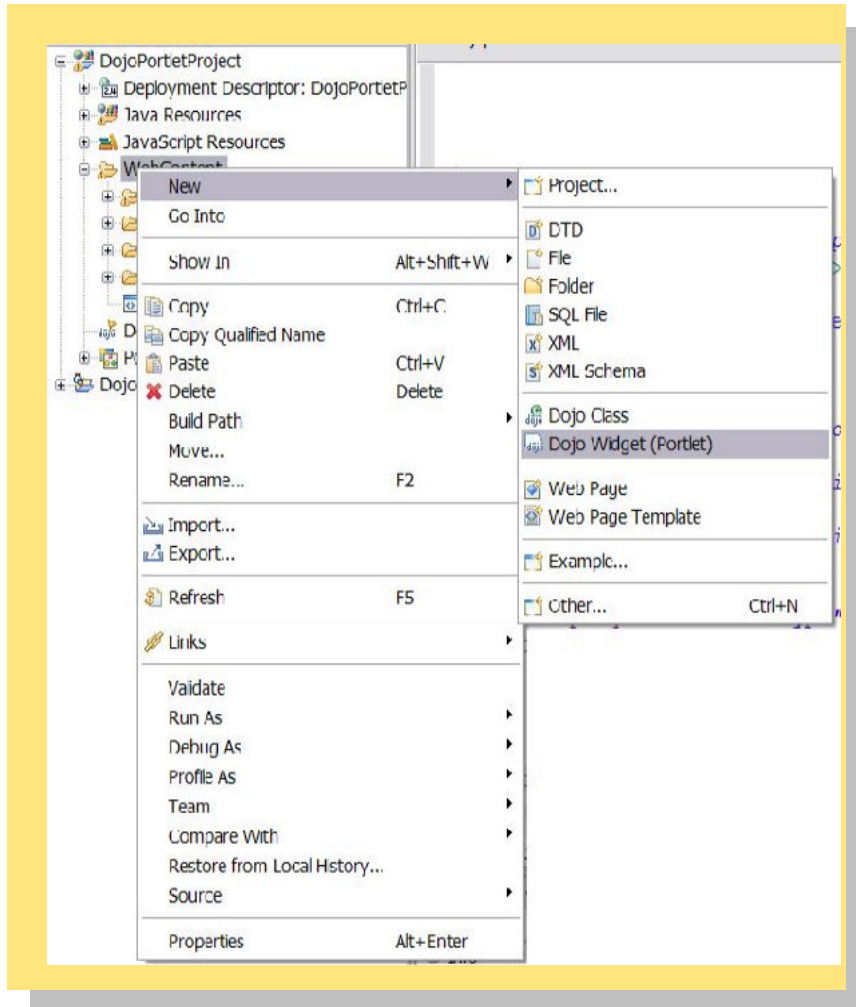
DojoPortletProject
Deployment Descriptor: DojoPortletP
Java Resources
JavaScript Resources
WebContent
D
P
Dojo

New
Go Into
Show In Alt+Shift+W
Copy Ctrl+C
Copy Qualified Name
Paste Ctrl+V
Delete Delete
Build Path
Move...
Rename... F2
Import...
Export...
Refresh F5
Links
Validate
Run As
Debug As
Profile As
Team
Compare With
Restore from Local History...
Source
Properties Alt+Enter

Project...
DTD
File
Folder
SQL File
XML
XML Schema
Dojo Class
Dojo Widget (Portlet)
Web Page
Web Page Template
Example...
Other... Ctrl+N